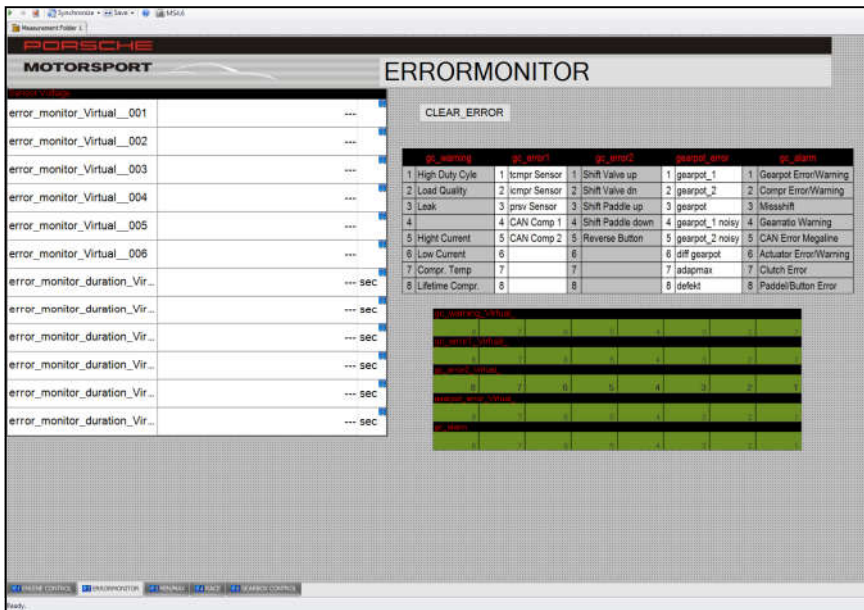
Synchronize Save MSA6
Measurement Folder 1

PORSCHE
MOTORSPORT

ERRORMONITOR

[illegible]

| | | |
|---|---|---|
| error_monitor_Virtual__001 | | --- |
| error_monitor_Virtual__002 | | --- |
| error_monitor_Virtual__003 | | --- |
| error_monitor_Virtual__004 | | --- |
| error_monitor_Virtual__005 | | --- |
| error_monitor_Virtual__006 | | --- |
| error_monitor_duration_Vir... | | --- sec |
| error_monitor_duration_Vir... | | --- sec |
| error_monitor_duration_Vir... | | --- sec |
| error_monitor_duration_Vir... | | --- sec |
| error_monitor_duration_Vir... | | --- sec |
| error_monitor_duration_Vir... | | --- sec |

CLEAR_ERROR

| gc_warning | gc_error1 | gc_error2 | gearpot_error | gc_alarm |
|---|---|---|---|---|
| 1 High Duty Cyle | 1 tcmpr Sensor | 1 Shift Valve up | 1 gearpot_1 | 1 Gearpot Error/Warning |
| 2 Load Quality | 2 icmpr Sensor | 2 Shift Valve dn | 2 gearpot_2 | 2 Compr Error/Warning |
| 3 Leak | 3 prsv Sensor | 3 Shift Paddle up | 3 gearpot | 3 Misshift |
| 4 | 4 CAN Comp 1 | 4 Shift Paddle down | 4 gearpot_1 noisy | 4 Gearratio Warning |
| 5 Hight Current | 5 CAN Comp 2 | 5 Reverse Button | 5 gearpot_2 noisy | 5 CAN Error Megaline |
| 6 Low Current | 6 | 6 | 6 diff gearpot | 6 Actuator Error/Warning |
| 7 Compr. Temp | 7 | 7 | 7 adapmax | 7 Clutch Error |
| 8 Lifetime Compr. | 8 | 8 | 8 defekt | 8 Paddel/Button Error |

gc_warning_Virtual_
8 7 6 5 4 3 2 1
gc_error1_Virtual_
8 7 6 5 4 3 2 1
gc_error2_Virtual_
8 7 6 5 4 3 2 1
gearpot_error_Virtual_
8 7 6 5 4 3 2 1
gc_alarm
8 7 6 5 4 3 2 1

ENGINE CONTROL | ERRORMONITOR | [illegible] | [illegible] | GEARBOX CONTROL

Ready